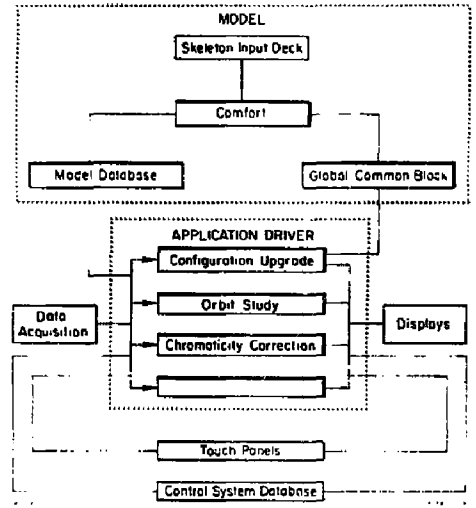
MODEL

Skeleton Input Deck

Comfort

Model Database

Global Common Block

APPLICATION DRIVER

Configuration Upgrade

Orbit Study

Chromaticity Correction

Data Acquisition

Displays

Touch Panels

Control System Database